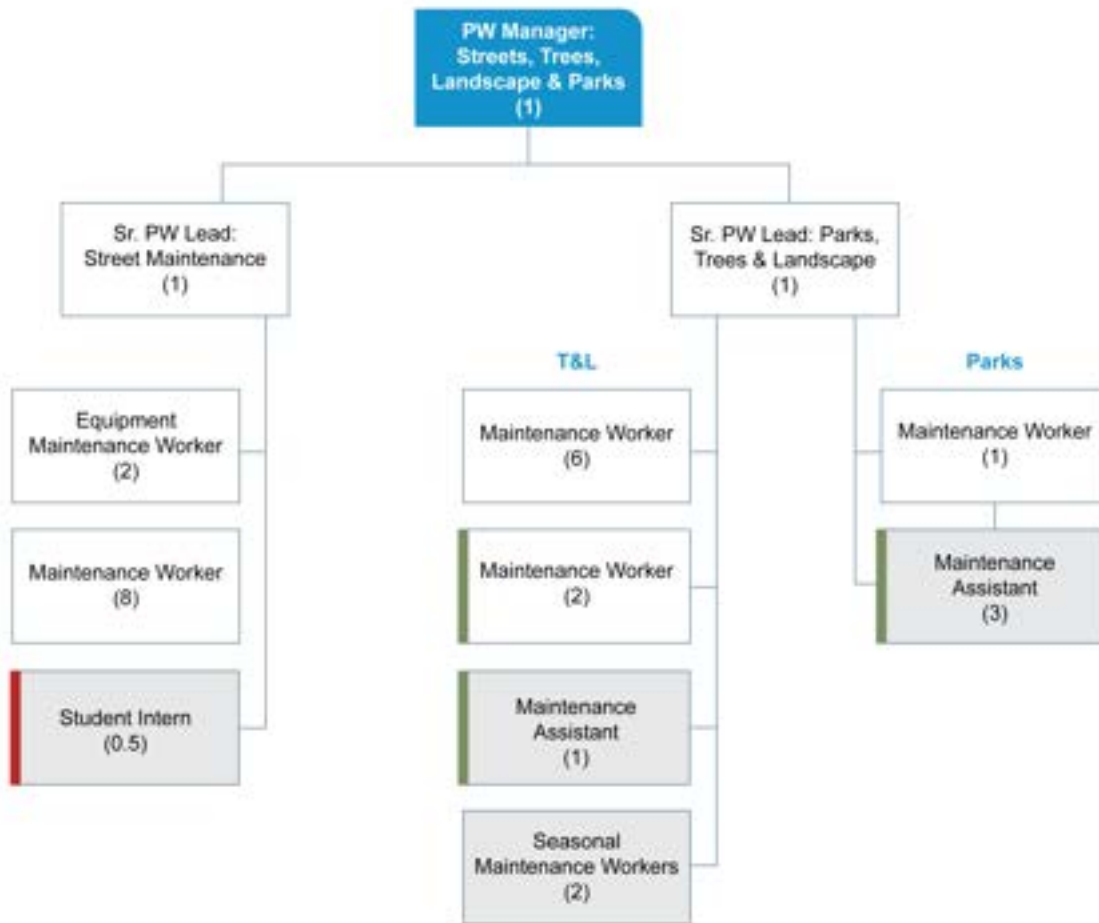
PW Manager: Streets, Trees, Landscape & Parks
(1)

Sr. PW Lead: Street Maintenance
(1)

Sr. PW Lead: Parks, Trees & Landscape
(1)

Equipment Maintenance Worker
(2)

Maintenance Worker
(8)

Student Intern
(0.5)

T&L

Maintenance Worker
(6)

Maintenance Worker
(2)

Maintenance Assistant
(1)

Seasonal Maintenance Workers
(2)

Parks

Maintenance Worker
(1)

Maintenance Assistant
(3)